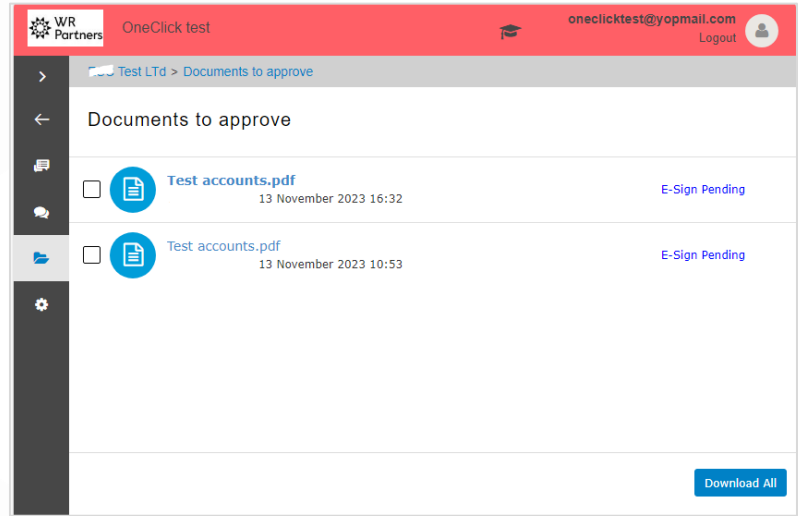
WR Partners

OneClick test

oneclicktest@yopmail.com
Logout

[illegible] Test LTd > Documents to approve

Documents to approve

Test accounts.pdf
13 November 2023 16:32

E-Sign Pending

Test accounts.pdf
13 November 2023 10:53

E-Sign Pending

Download All